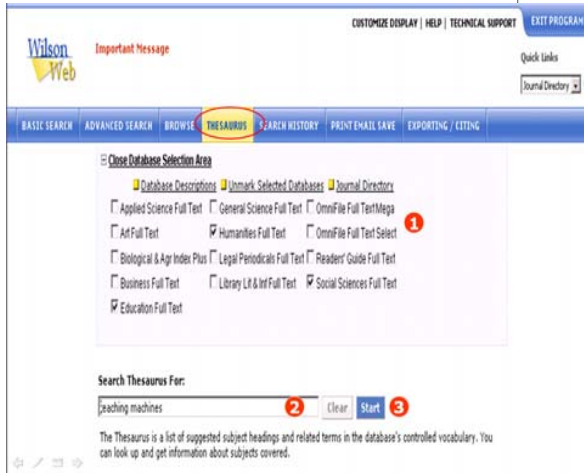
CUSTOMIZE DISPLAY | HELP | TECHNICAL SUPPORT EXIT PROGRAM

Wilson Web

Important Message

Quick Links

Journal Directory

BASIC SEARCH ADVANCED SEARCH BROWSE THESAURUS SEARCH HISTORY PRINT EMAIL SAVE EXPORTING / CITING

Close Database Selection Area

Database Descriptions Unmark Selected Databases Journal Directory

Applied Science Full Text General Science Full Text OmniFile Full Text Mega

Art Full Text Humanities Full Text OmniFile Full Text Select 1

Biological & Agr Index Plus Legal Periodicals Full Text Readers' Guide Full Text

Business Full Text Library Lit & Inf Full Text Social Sciences Full Text

Education Full Text

Search Thesaurus For:

teaching machines 2 Clear Start 3

The Thesaurus is a list of suggested subject headings and related terms in the database's controlled vocabulary. You can look up and get information about subjects covered.